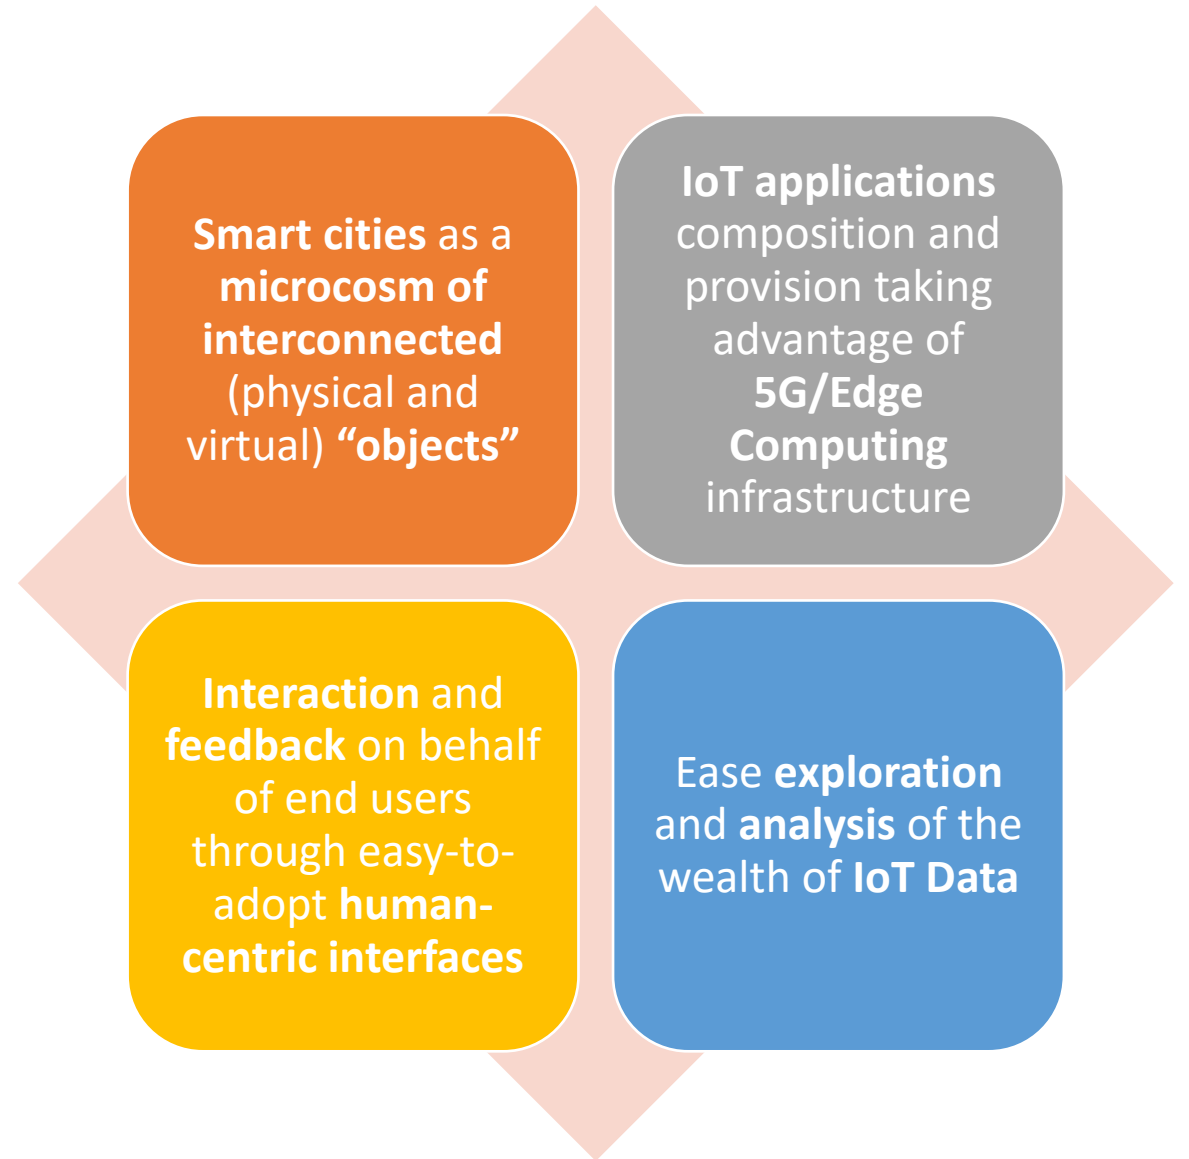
Smart cities as a microcosm of interconnected (physical and virtual) “objects”

IoT applications composition and provision taking advantage of 5G/Edge Computing infrastructure

Interaction and feedback on behalf of end users through easy-to-adopt human-centric interfaces

Ease exploration and analysis of the wealth of IoT Data